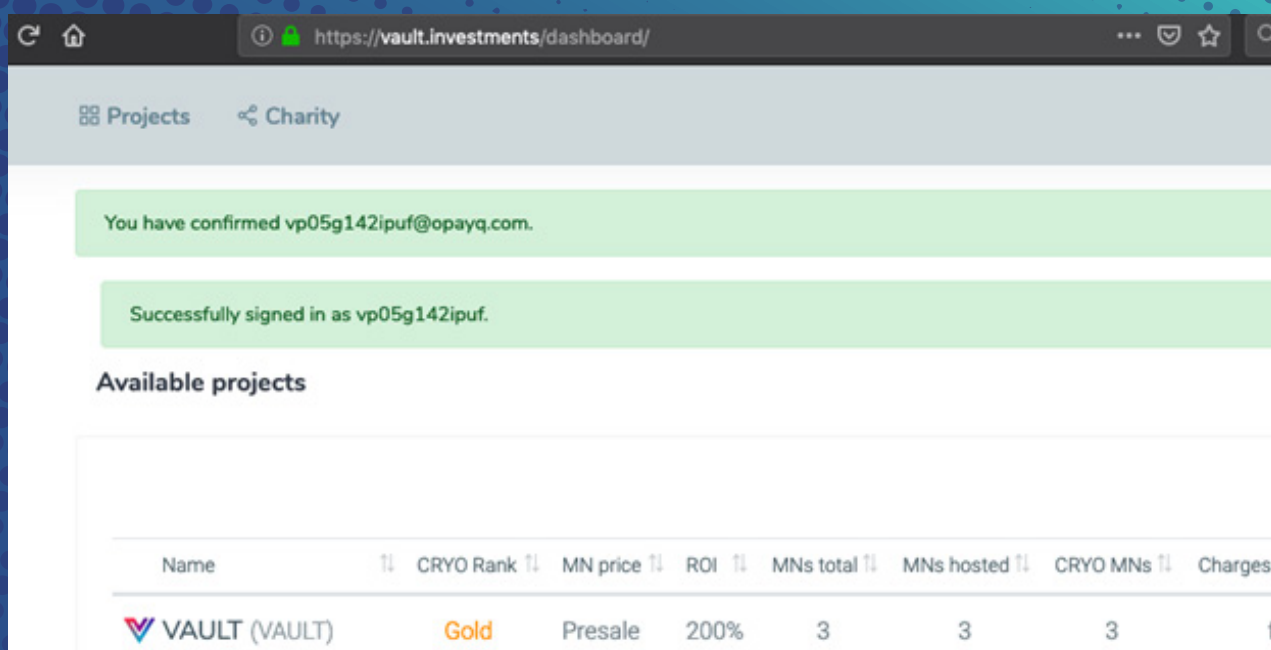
https://vault.investments/dashboard/

Projects Charity

You have confirmed vp05g142ipuf@opayq.com.

Successfully signed in as vp05g142ipuf.

Available projects

| Name | CRYO Rank | MN price | ROI | MNs total | MNs hosted | CRYO MNs | Charges |
|---|---|---|---|---|---|---|---|
| VAULT (VAULT) | Gold | Presale | 200% | 3 | 3 | 3 | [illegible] |